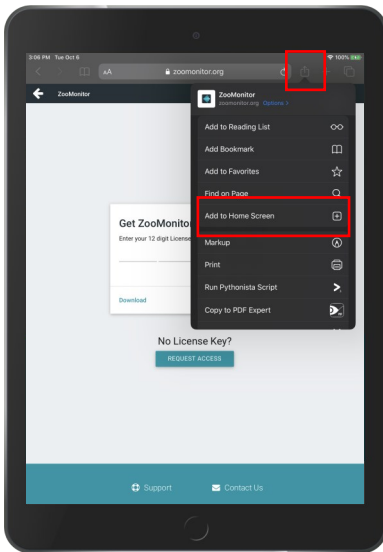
3:06 PM Tue Oct 6

100%

AA

zoomonitor.org

ZooMonitor

ZooMonitor

zoomonitor.org Options >

Add to Reading List

Add Bookmark

Add to Favorites

Find on Page

Add to Home Screen

Markup

Print

Run Pythonista Script

Copy to PDF Expert

Get ZooMonitor

Enter your 12 digit License

Download

No License Key?

REQUEST ACCESS

Support

Contact Us